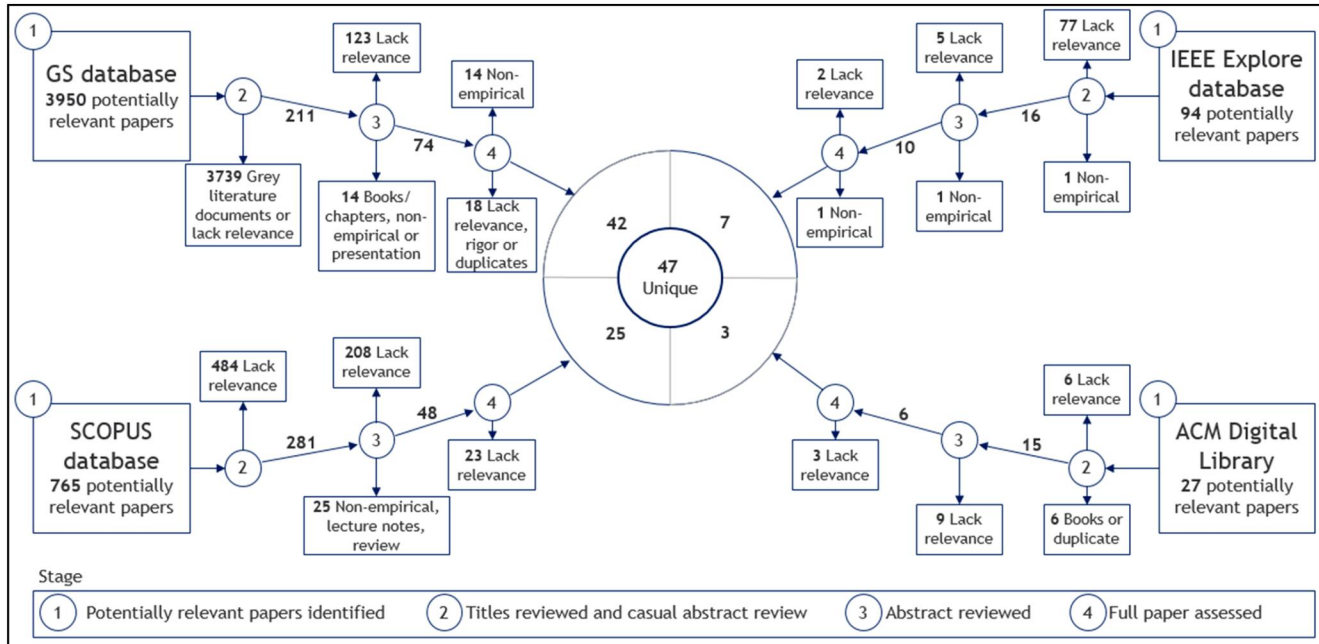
1
GS database
3950 potentially relevant papers

2
3739 Grey literature documents or lack relevance

211

3
123 Lack relevance
14 Books/ chapters, non-empirical or presentation

74

4
14 Non-empirical
18 Lack relevance, rigor or duplicates

1
IEEE Explore database
94 potentially relevant papers

2
77 Lack relevance
1 Non-empirical

16

3
5 Lack relevance
1 Non-empirical

10

4
2 Lack relevance
1 Non-empirical

42
7
47
Unique
25
3

1
SCOPUS database
765 potentially relevant papers

2
484 Lack relevance

281

3
208 Lack relevance
25 Non-empirical, lecture notes, review

48

4
23 Lack relevance

1
ACM Digital Library
27 potentially relevant papers

2
6 Lack relevance
6 Books or duplicate

15

3
9 Lack relevance

6

4
3 Lack relevance

Stage
1 Potentially relevant papers identified
2 Titles reviewed and casual abstract review
3 Abstract reviewed
4 Full paper assessed